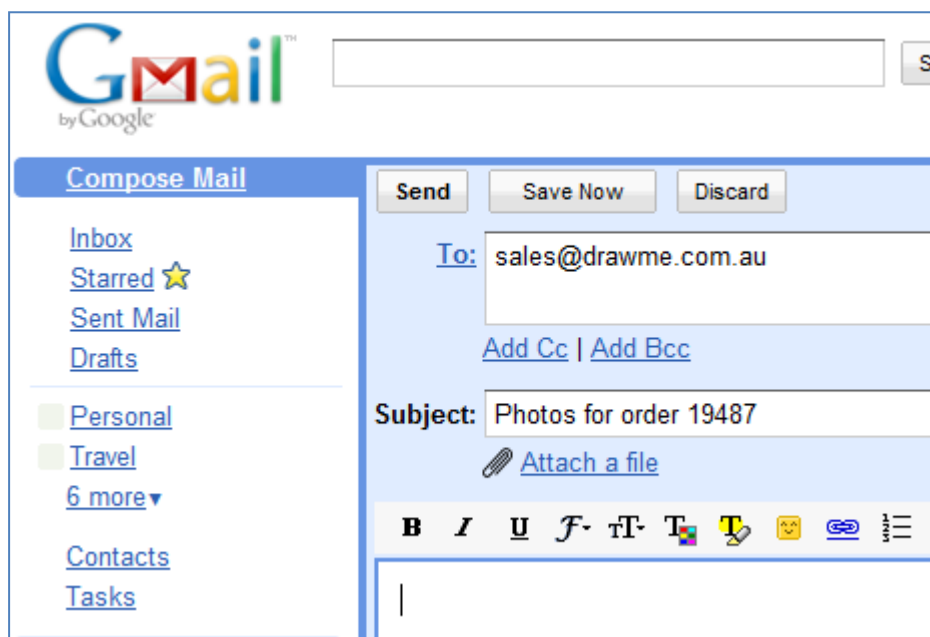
Gmail™
by Google

S

Compose Mail

Inbox
Starred
Sent Mail
Drafts

Personal
Travel
6 more▾

Contacts
Tasks

Send Save Now Discard

To: sales@drawme.com.au

Add Cc | Add Bcc

Subject: Photos for order 19487

Attach a file

B I U